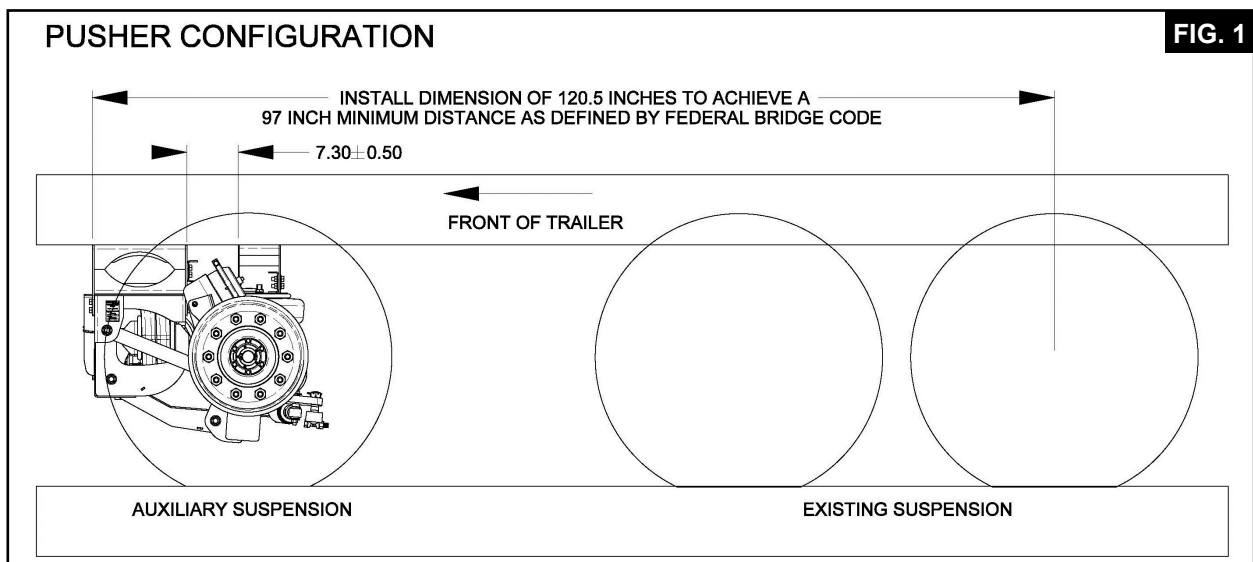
PUSHER CONFIGURATION

FIG. 1

INSTALL DIMENSION OF 120.5 INCHES TO ACHIEVE A 97 INCH MINIMUM DISTANCE AS DEFINED BY FEDERAL BRIDGE CODE

$7.30 \pm 0.50$

FRONT OF TRAILER

AUXILIARY SUSPENSION

EXISTING SUSPENSION